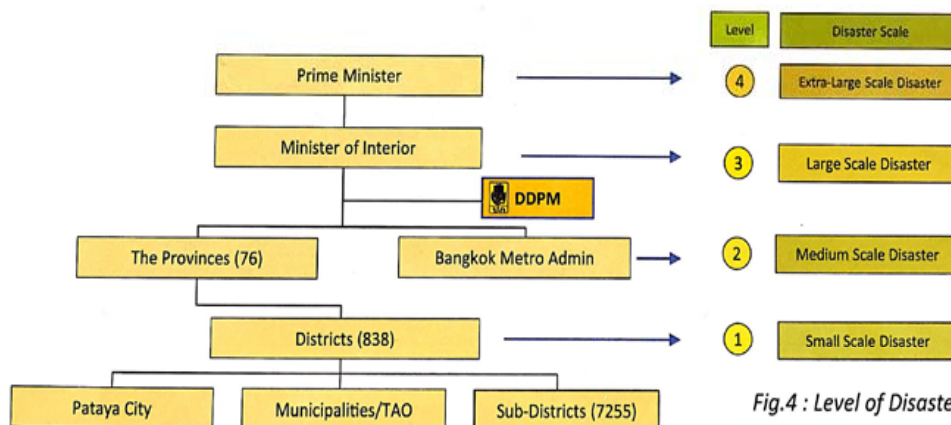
Level

Disaster Scale

Prime Minister

4

Extra-Large Scale Disaster

Minister of Interior

3

Large Scale Disaster

DDPM

The Provinces (76)

Bangkok Metro Admin

2

Medium Scale Disaster

Districts (838)

1

Small Scale Disaster

Pataya City

Municipalities/TAO

Sub-Districts (7255)

Fig.4 : Level of Disaste